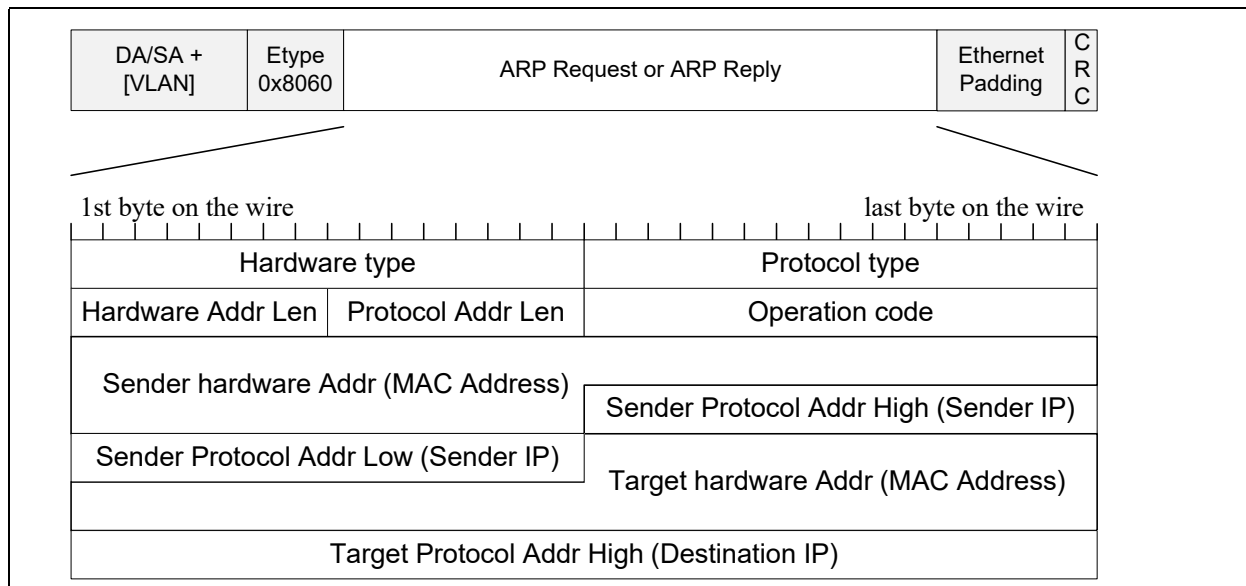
DA/SA + [VLAN]

Etype 0x8060

ARP Request or ARP Reply

Ethernet Padding

C R C

1st byte on the wire

last byte on the wire

Hardware type

Protocol type

Hardware Addr Len

Protocol Addr Len

Operation code

Sender hardware Addr (MAC Address)

Sender Protocol Addr High (Sender IP)

Sender Protocol Addr Low (Sender IP)

Target hardware Addr (MAC Address)

Target Protocol Addr High (Destination IP)